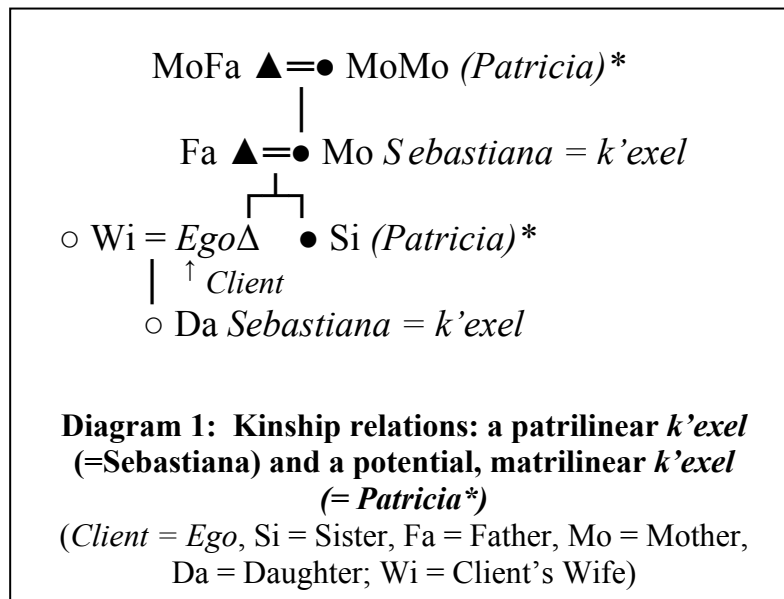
MoFa ▲=● MoMo *(Patricia)**

Fa ▲=● Mo *Sebastiana = k'exel*

○ Wi = *Ego*Δ ● Si *(Patricia)**

↑ *Client*

○ Da *Sebastiana = k'exel*

**Diagram 1: Kinship relations: a patrilinear *k'exel* (=Sebastiana) and a potential, matrilinear *k'exel* *(= Patricia*)***

(*Client = Ego*, Si = Sister, Fa = Father, Mo = Mother, Da = Daughter; Wi = Client's Wife)